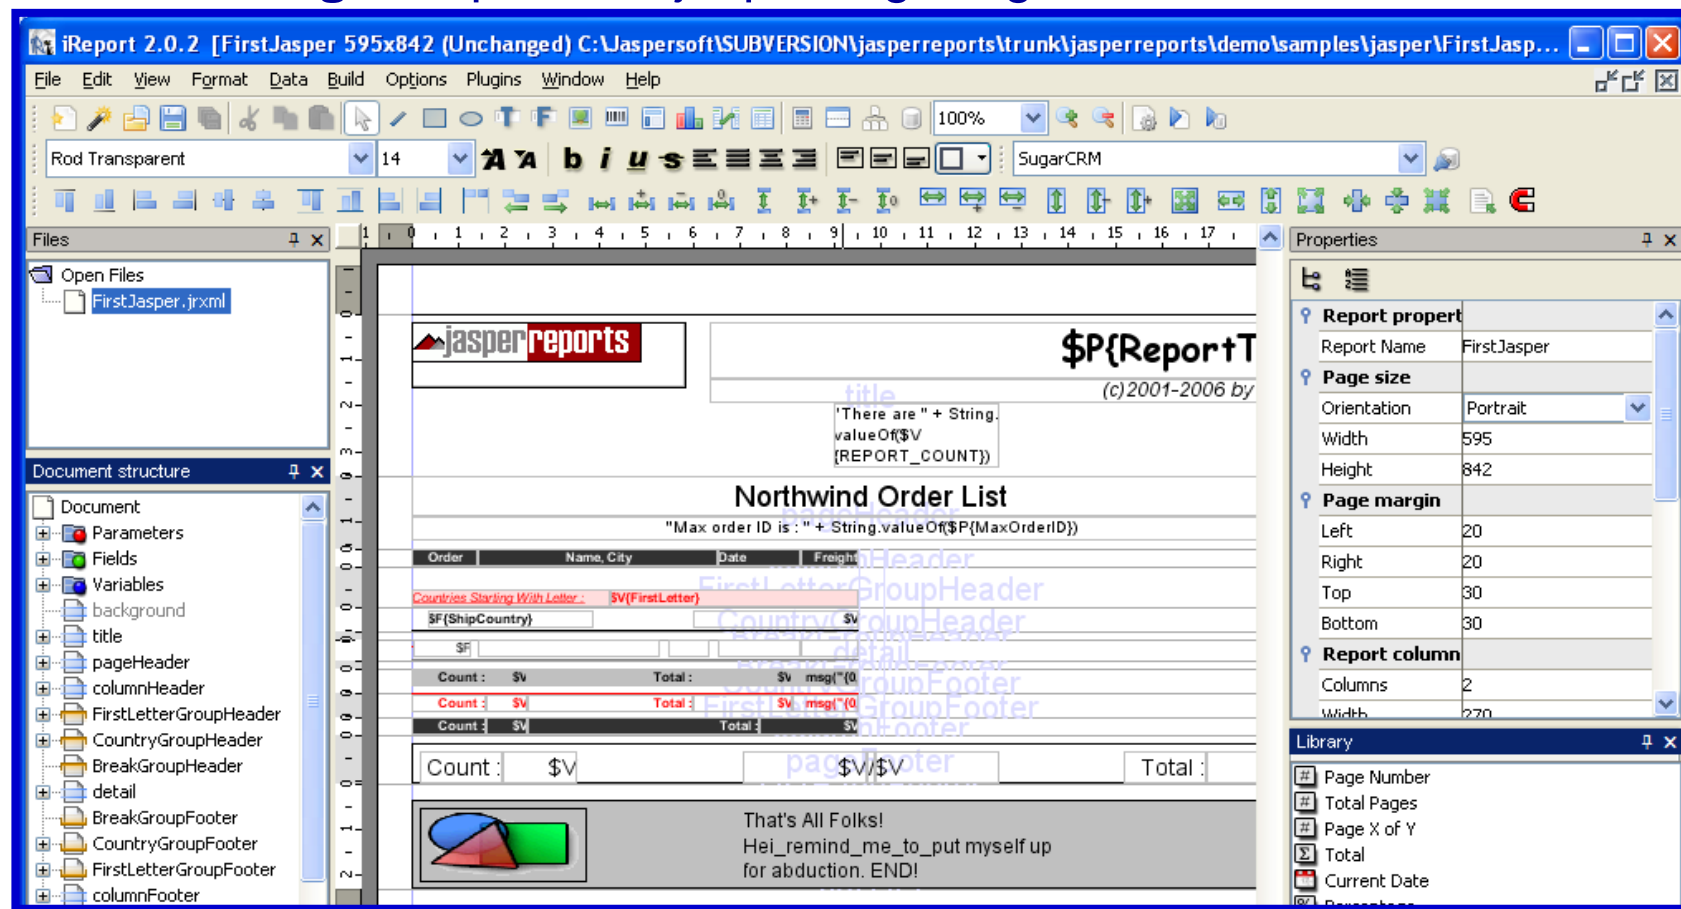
iReport 2.0.2 [FirstJasper 595x842 (Unchanged) C:\Jaspersoft\SUBVERSION\jasperreports\trunk\jasperreports\demo\samples\jasper\FirstJasp...

File Edit View Format Data Build Options Plugins Window Help

100%

Rod Transparent 14 b i u s SugarCRM

Files
Open Files
FirstJasper.jrxml

Document structure
Document
Parameters
Fields
Variables
background
title
pageHeader
columnHeader
FirstLetterGroupHeader
CountryGroupHeader
BreakGroupHeader
detail
BreakGroupFooter
CountryGroupFooter
FirstLetterGroupFooter
columnFooter

0 1 2 3 4 5 6 7 8 9 10 11 12 13 14 15 16 17

jasperreports
$P{ReportT
(c)2001-2006 by
title
'There are " + String.valueOf($V{REPORT_COUNT})
Northwind Order List
pageHeader
"Max order ID is : " + String.valueOf($P{MaxOrderID})
Order Name, City Date Freight
columnHeader
Countries Starting With Letter : $V(FirstLetter)
FirstLetterGroupHeader
$F{ShipCountry} $V
CountryGroupHeader
$F
BreakGroupHeader
detail
Count : $V Total : $V msg("{0
BreakGroupFooter
Count : $V Total : $V msg("{0
CountryGroupFooter
Count : $V Total : $V
FirstLetterGroupFooter
columnFooter
Count : $V $V/$V Total :
pageFooter
That's All Folks!
Hei_remind_me_to_put myself up for abduction. END!

Properties
Report propert
Report Name FirstJasper
Page size
Orientation Portrait
Width 595
Height 842
Page margin
Left 20
Right 20
Top 30
Bottom 30
Report column
Columns 2
Width 270

Library
Page Number
Total Pages
Page X of Y
Total
Current Date
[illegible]